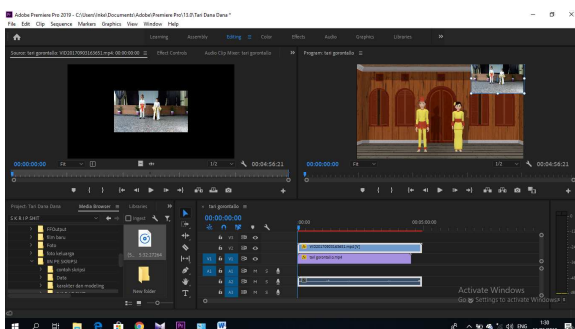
Adobe Premiere Pro 2019 - C:\Users\Inkel\Documents\Adobe\Premiere Pro\13.0\Tari Dana Dana *
File Edit Clip Sequence Markers Graphics View Window Help

Learning Assembly Editing Color Effects Audio Graphics Libraries »

Source: tari gorontalo: VID20170903163651.mp4: 00:00:00:00 Effect Controls Audio Clip Mixer: tari gorontalo » Program: tari gorontalo

00:00:00:00 Fit 1/2 00:04:56:21
00:00:00:00 Fit 1/2 00:04:56:21

Project: Tari Dana Dana Media Browser Libraries » tari gorontalo
SKRIPSHIT Ingest
FFOutput
film baru
Foto
foto keluarga
MI PE SORIPSI
contoh skripsi
Data
kerangka dan modeling
0... 5:32:27264
New folder

00:00:00:00
:00:00 00:05:00:00
V3
V2
V1 V1
A1 A1 M S
A2 M S
A3 M S
VID20170903163651.mp4 [V]
tari gorontalo.mp4

Activate Windows
Go to Settings to activate Windows.

ENG 1:30